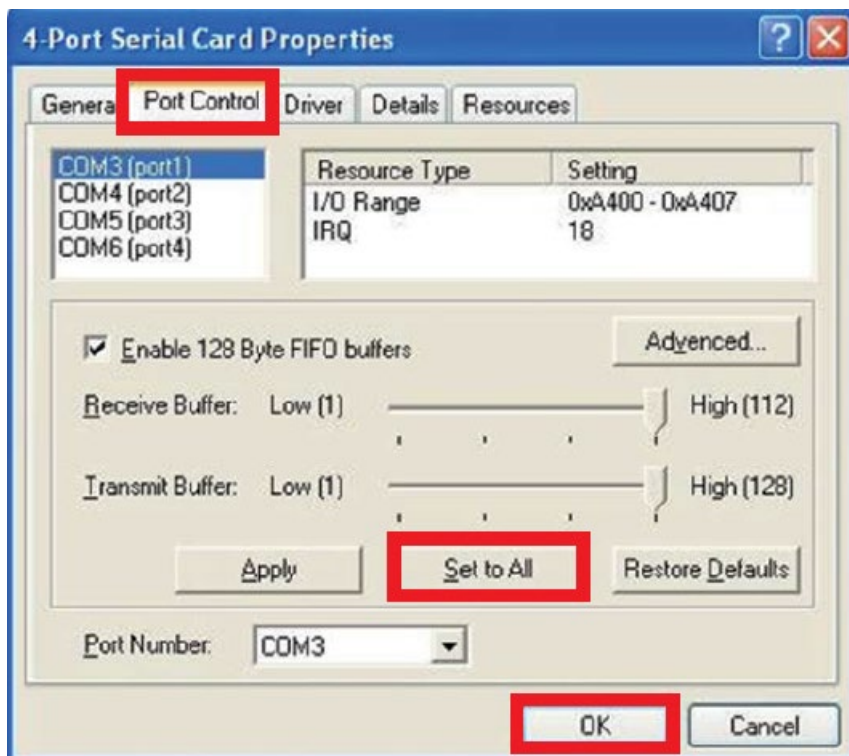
4-Port Serial Card Properties

?

Genera | Port Control | Driver | Details | Resources

COM3 (port1)
COM4 (port2)
COM5 (port3)
COM6 (port4)

| Resource Type | Setting |
|---|---|
| I/O Range | 0xA400 - 0xA407 |
| IRQ | 18 |

Enable 128 Byte FIFO buffers

Advenced...

Receive Buffer: Low (1) High (112)

Transmit Buffer: Low (1) High (128)

Apply

Set to All

Restore Defaults

Port Number: COM3

OK

Cancel